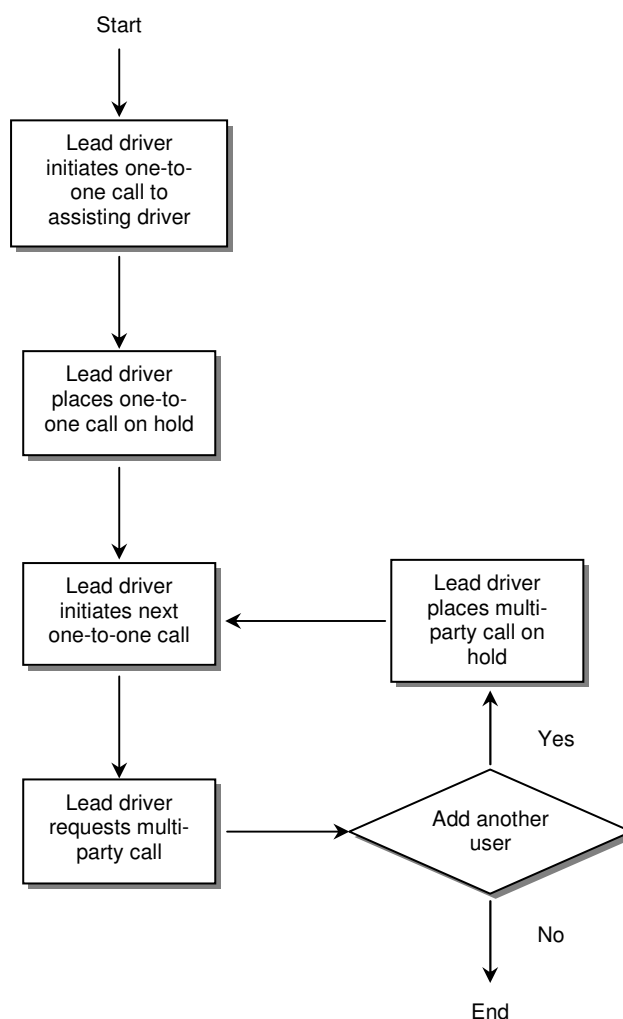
Start

Lead driver initiates one-to-one call to assisting driver

Lead driver places one-to-one call on hold

Lead driver initiates next one-to-one call

Lead driver places multi-party call on hold

Yes

Lead driver requests multi-party call

Add another user

No

End